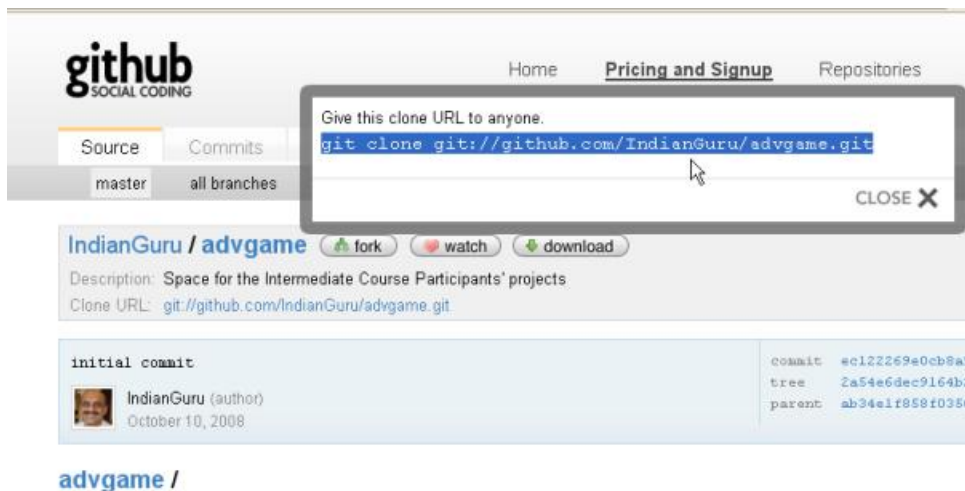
github
SOCIAL CODING

Home Pricing and Signup Repositories

Source Commits

master all branches

Give this clone URL to anyone.
git clone git://github.com/IndianGuru/advgame.git

CLOSE ✕

IndianGuru / advgame fork watch download

Description: Space for the Intermediate Course Participants' projects
Clone URL: git://github.com/IndianGuru/advgame.git

initial commit

IndianGuru (author)
October 10, 2008

commit ec122269e0cb8a
tree 2a54e6dec9164b
parent ab34e1f858f035

advgame /